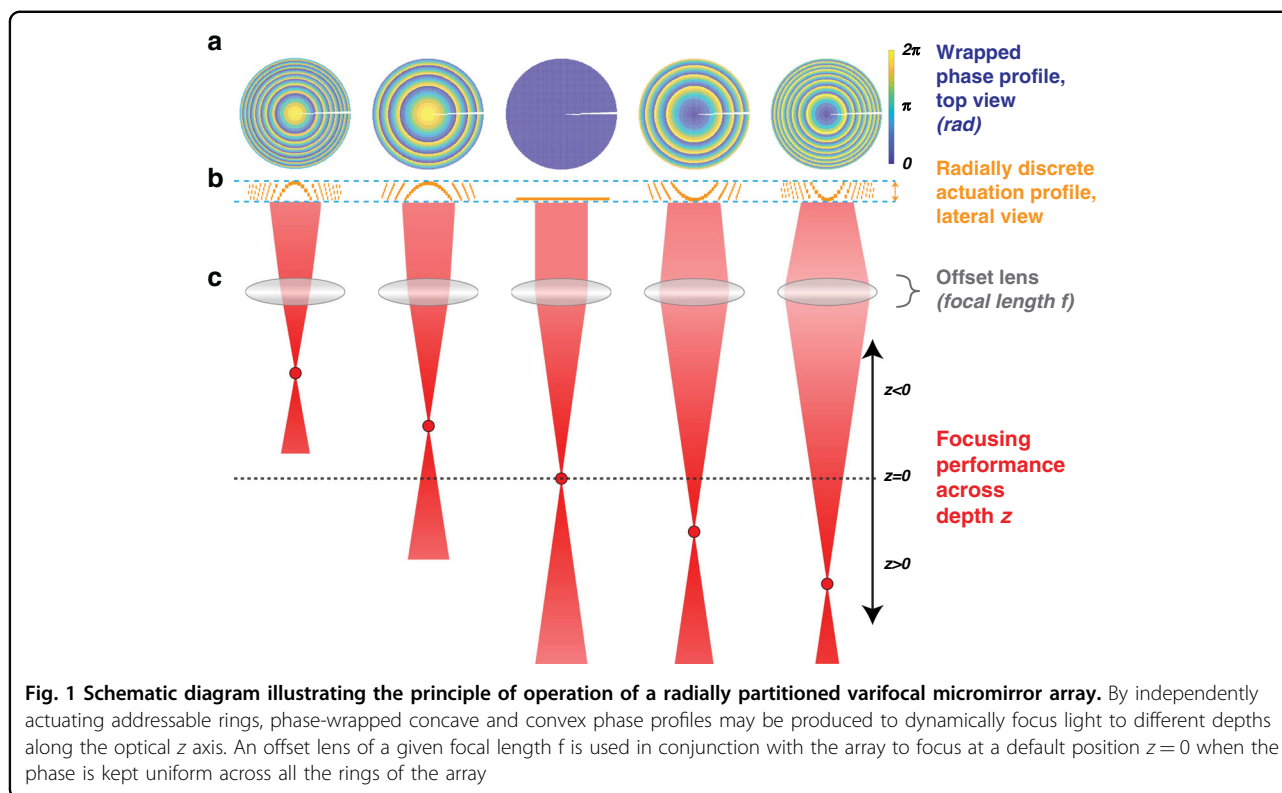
a

$2\pi$

$\pi$

0

Wrapped phase profile, top view (rad)

b

Radially discrete actuation profile, lateral view

c

Offset lens (focal length f)

z<0

z=0

z>0

Focusing performance across depth z

**Fig. 1 Schematic diagram illustrating the principle of operation of a radially partitioned varifocal micromirror array.** By independently actuating addressable rings, phase-wrapped concave and convex phase profiles may be produced to dynamically focus light to different depths along the optical $z$ axis. An offset lens of a given focal length f is used in conjunction with the array to focus at a default position $z = 0$ when the phase is kept uniform across all the rings of the array